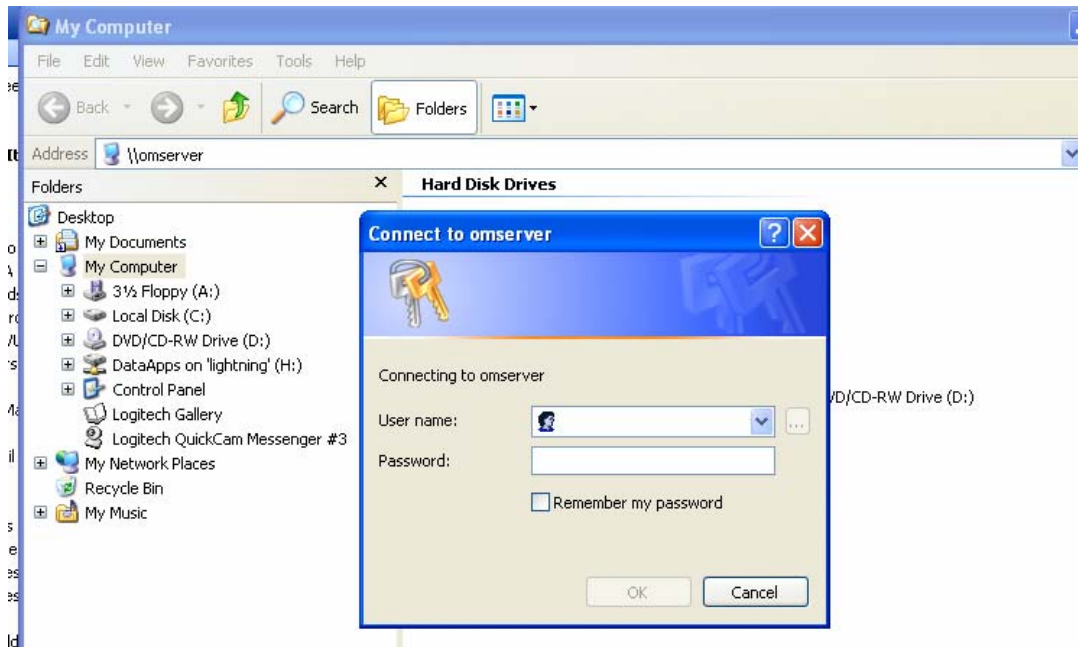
My Computer

File Edit View Favorites Tools Help

Back Search Folders

Address \\omserver

Folders ×

Hard Disk Drives

Desktop
My Documents
My Computer
3½ Floppy (A:)
Local Disk (C:)
DVD/CD-RW Drive (D:)
DataApps on 'lightning' (H:)
Control Panel
Logitech Gallery
Logitech QuickCam Messenger #3
My Network Places
Recycle Bin
My Music

Connect to omserver

Connecting to omserver

User name:

Password:

Remember my password

OK Cancel

VD/CD-RW Drive (D:)